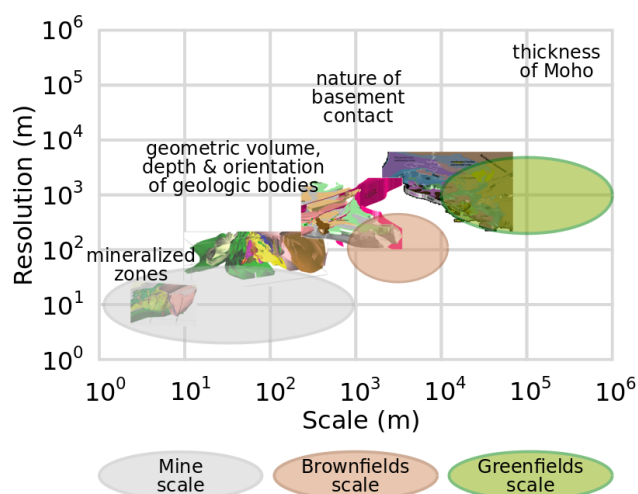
$10^6$
$10^5$
$10^4$
$10^3$
$10^2$
$10^1$
$10^0$

Resolution (m)

thickness of Moho

nature of basement contact

geometric volume, depth & orientation of geologic bodies

mineralized zones

$10^0$ $10^1$ $10^2$ $10^3$ $10^4$ $10^5$ $10^6$

Scale (m)

Mine scale

Brownfields scale

Greenfields scale